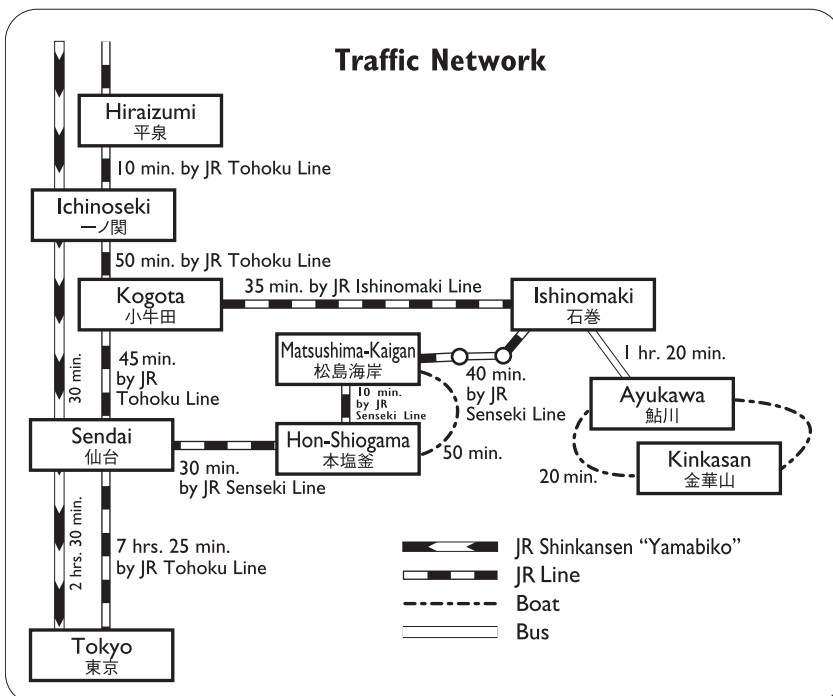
Traffic Network

Hiraizumi
平泉

10 min. by JR Tohoku Line

Ichinoseki
一ノ関

50 min. by JR Tohoku Line

Kogota
小牛田

35 min. by JR Ishinomaki Line

Ishinomaki
石巻

Matsushima-Kaigan
松島海岸

45 min. by JR Tohoku Line

30 min.

10 min. by JR Senseki Line

40 min. by JR Senseki Line

1 hr. 20 min.

Ayukawa
鮎川

Sendai
仙台

Hon-Shiogama
本塩釜

50 min.

Kinkasan
金華山

20 min.

30 min. by JR Senseki Line

2 hrs. 30 min.

7 hrs. 25 min. by JR Tohoku Line

JR Shinkansen "Yamabiko"
JR Line
Boat
Bus

Tokyo
東京